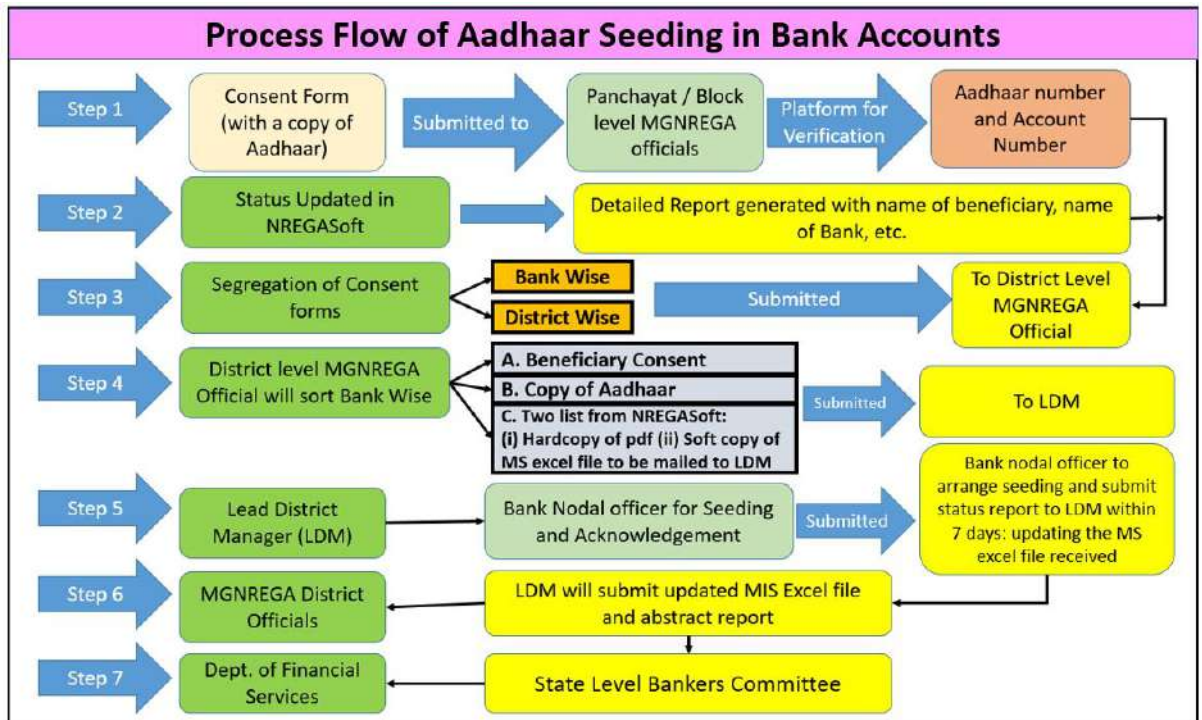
Process Flow of Aadhaar Seeding in Bank Accounts

Step 1

Consent Form (with a copy of Aadhaar)

Submitted to

Panchayat / Block level MGNREGA officials

Platform for Verification

Aadhaar number and Account Number

Step 2

Status Updated in NREGASoft

Detailed Report generated with name of beneficiary, name of Bank, etc.

Step 3

Segregation of Consent forms

Bank Wise

District Wise

Submitted

To District Level MGNREGA Official

Step 4

District level MGNREGA Official will sort Bank Wise

A. Beneficiary Consent

B. Copy of Aadhaar

C. Two list from NREGASoft: (i) Hardcopy of pdf (ii) Soft copy of MS excel file to be mailed to LDM

Submitted

To LDM

Step 5

Lead District Manager (LDM)

Bank Nodal officer for Seeding and Acknowledgement

Submitted

Bank nodal officer to arrange seeding and submit status report to LDM within 7 days: updating the MS excel file received

Step 6

MGNREGA District Officials

LDM will submit updated MIS Excel file and abstract report

Step 7

Dept. of Financial Services

State Level Bankers Committee